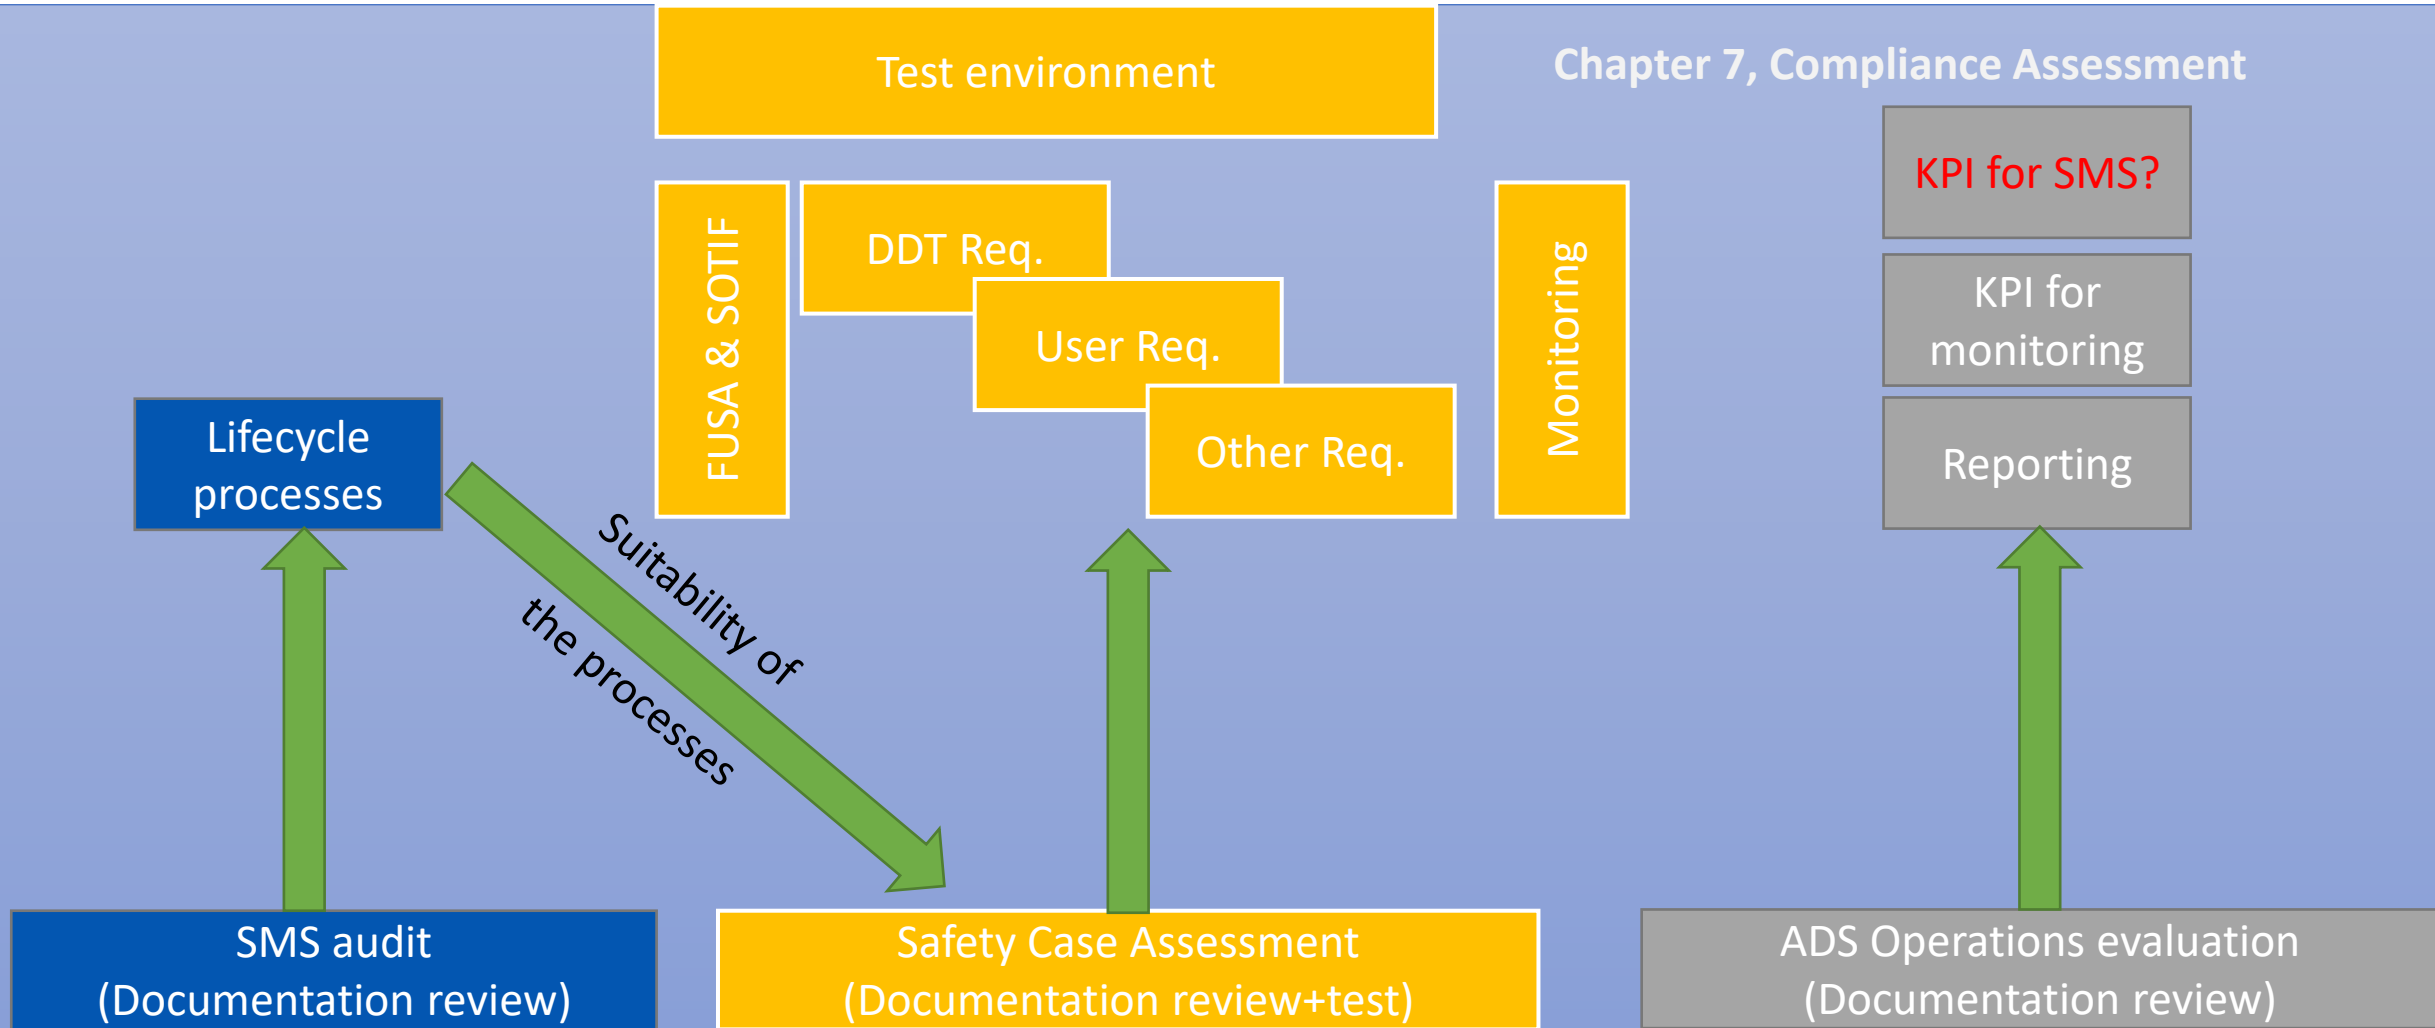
Test environment

Chapter 7, Compliance Assessment

KPI for SMS?

KPI for monitoring

Reporting

FUSA & SOTIF

DDT Req.

User Req.

Other Req.

Monitoring

Lifecycle processes

Suitability of the processes

SMS audit
(Documentation review)

Safety Case Assessment
(Documentation review+test)

ADS Operations evaluation
(Documentation review)